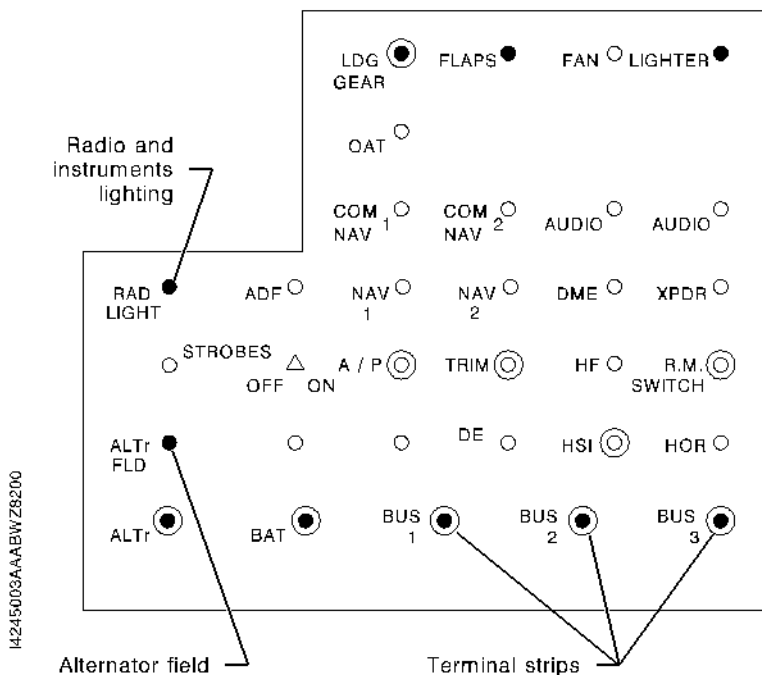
LDG GEAR
FLAPS
FAN
LIGHTER
OAT
Radio and instruments lighting
COM NAV 1
COM NAV 2
AUDIO
AUDIO
RAD LIGHT
ADF
NAV 1
NAV 2
DME
XPDR
STROBES
OFF ON
A / P
TRIM
HF
R.M. SWITCH
ALTr FLD
DE
HSI
HOR
ALTr
BAT
BUS 1
BUS 2
BUS 3
I4245003AAABWZ8200
Alternator field
Terminal strips